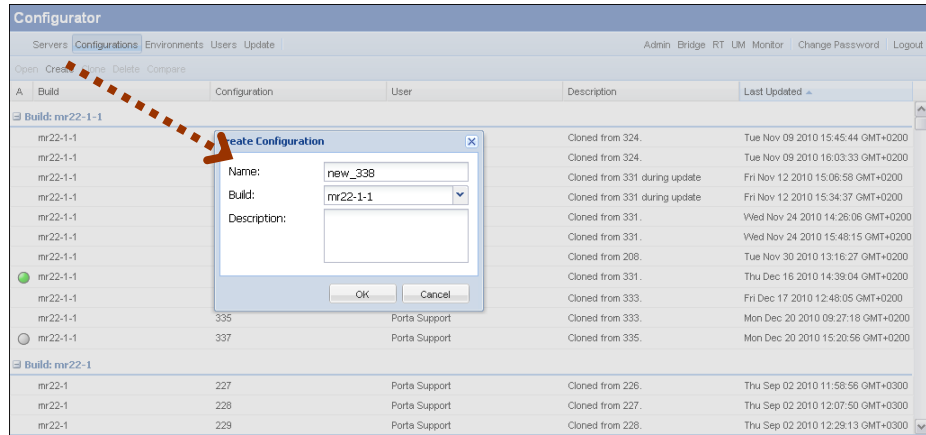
Configurator

Servers Configurations Environments Users Update

Admin Bridge RT UM Monitor Change Password Logout

Open Create Clone Delete Compare

| A | Build | Configuration | User | Description | Last Updated |
|---|---|---|---|---|---|
| | Build: mr22-1-1 | | | | |
| | mr22-1-1 | | | Cloned from 324. | Tue Nov 09 2010 15:45:44 GMT+0200 |
| | mr22-1-1 | | | Cloned from 324. | Tue Nov 09 2010 16:03:33 GMT+0200 |
| | mr22-1-1 | | | Cloned from 331 during update | Fri Nov 12 2010 15:06:58 GMT+0200 |
| | mr22-1-1 | | | Cloned from 331 during update | Fri Nov 12 2010 15:34:37 GMT+0200 |
| | mr22-1-1 | | | Cloned from 331. | Wed Nov 24 2010 14:26:06 GMT+0200 |
| | mr22-1-1 | | | Cloned from 331. | Wed Nov 24 2010 15:48:15 GMT+0200 |
| | mr22-1-1 | | | Cloned from 208. | Tue Nov 30 2010 13:16:27 GMT+0200 |
| | mr22-1-1 | | | Cloned from 331. | Thu Dec 16 2010 14:39:04 GMT+0200 |
| | mr22-1-1 | | | Cloned from 333. | Fri Dec 17 2010 12:48:05 GMT+0200 |
| | mr22-1-1 | 335 | Porta Support | Cloned from 333. | Mon Dec 20 2010 09:27:18 GMT+0200 |
| | mr22-1-1 | 337 | Porta Support | Cloned from 335. | Mon Dec 20 2010 15:20:56 GMT+0200 |
| | Build: mr22-1 | | | | |
| | mr22-1 | 227 | Porta Support | Cloned from 226. | Thu Sep 02 2010 11:58:56 GMT+0300 |
| | mr22-1 | 228 | Porta Support | Cloned from 227. | Thu Sep 02 2010 12:07:50 GMT+0300 |
| | mr22-1 | 229 | Porta Support | Cloned from 228. | Thu Sep 02 2010 12:29:13 GMT+0300 |

Create Configuration

Name: new_338

Build: mr22-1-1

Description:

OK Cancel